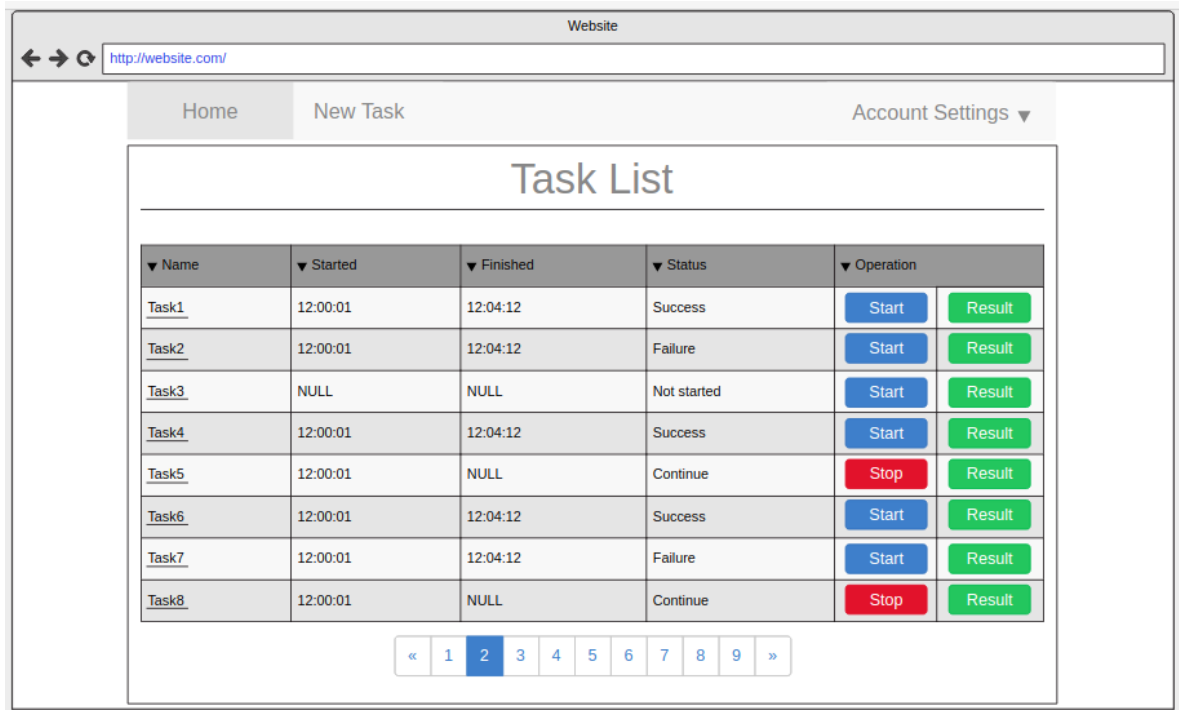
Website

http://website.com/

Home New Task Account Settings ▼

Task List

| ▼ Name | ▼ Started | ▼ Finished | ▼ Status | ▼ Operation | |
|---|---|---|---|---|---|
| Task1 | 12:00:01 | 12:04:12 | Success | Start | Result |
| Task2 | 12:00:01 | 12:04:12 | Failure | Start | Result |
| Task3 | NULL | NULL | Not started | Start | Result |
| Task4 | 12:00:01 | 12:04:12 | Success | Start | Result |
| Task5 | 12:00:01 | NULL | Continue | Stop | Result |
| Task6 | 12:00:01 | 12:04:12 | Success | Start | Result |
| Task7 | 12:00:01 | 12:04:12 | Failure | Start | Result |
| Task8 | 12:00:01 | NULL | Continue | Stop | Result |

« 1 2 3 4 5 6 7 8 9 »